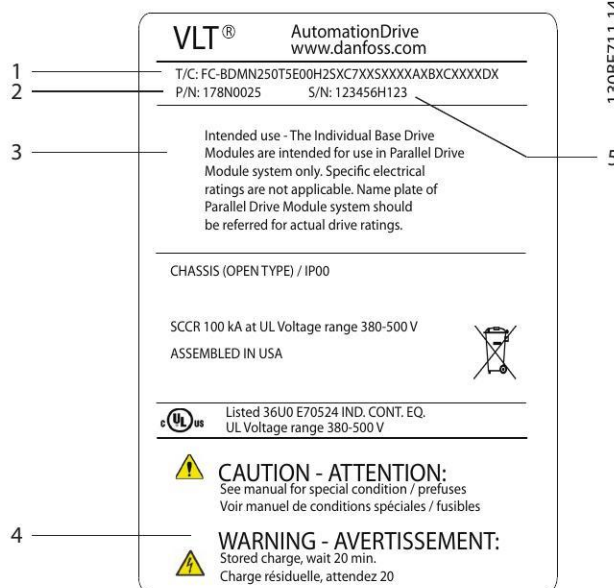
VLT®

AutomationDrive
www.danfoss.com

1
T/C: FC-BDMN250T5E00H2SXC7XXSXXXXAXBXCXXXXDX

2
P/N: 178N0025 S/N: 123456H123

5

130BE711.1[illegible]

3
Intended use - The Individual Base Drive Modules are intended for use in Parallel Drive Module system only. Specific electrical ratings are not applicable. Name plate of Parallel Drive Module system should be referred for actual drive ratings.

CHASSIS (OPEN TYPE) / IP00

SCCR 100 kA at UL Voltage range 380-500 V

ASSEMBLED IN USA

c UL us
Listed 36U0 E70524 IND. CONT. EQ.
UL Voltage range 380-500 V

CAUTION - ATTENTION:
See manual for special condition / prefuses
Voir manuel de conditions spéciales / fusibles

4
WARNING - AVERTISSEMENT:
Stored charge, wait 20 min.
Charge résiduelle, attendez 20